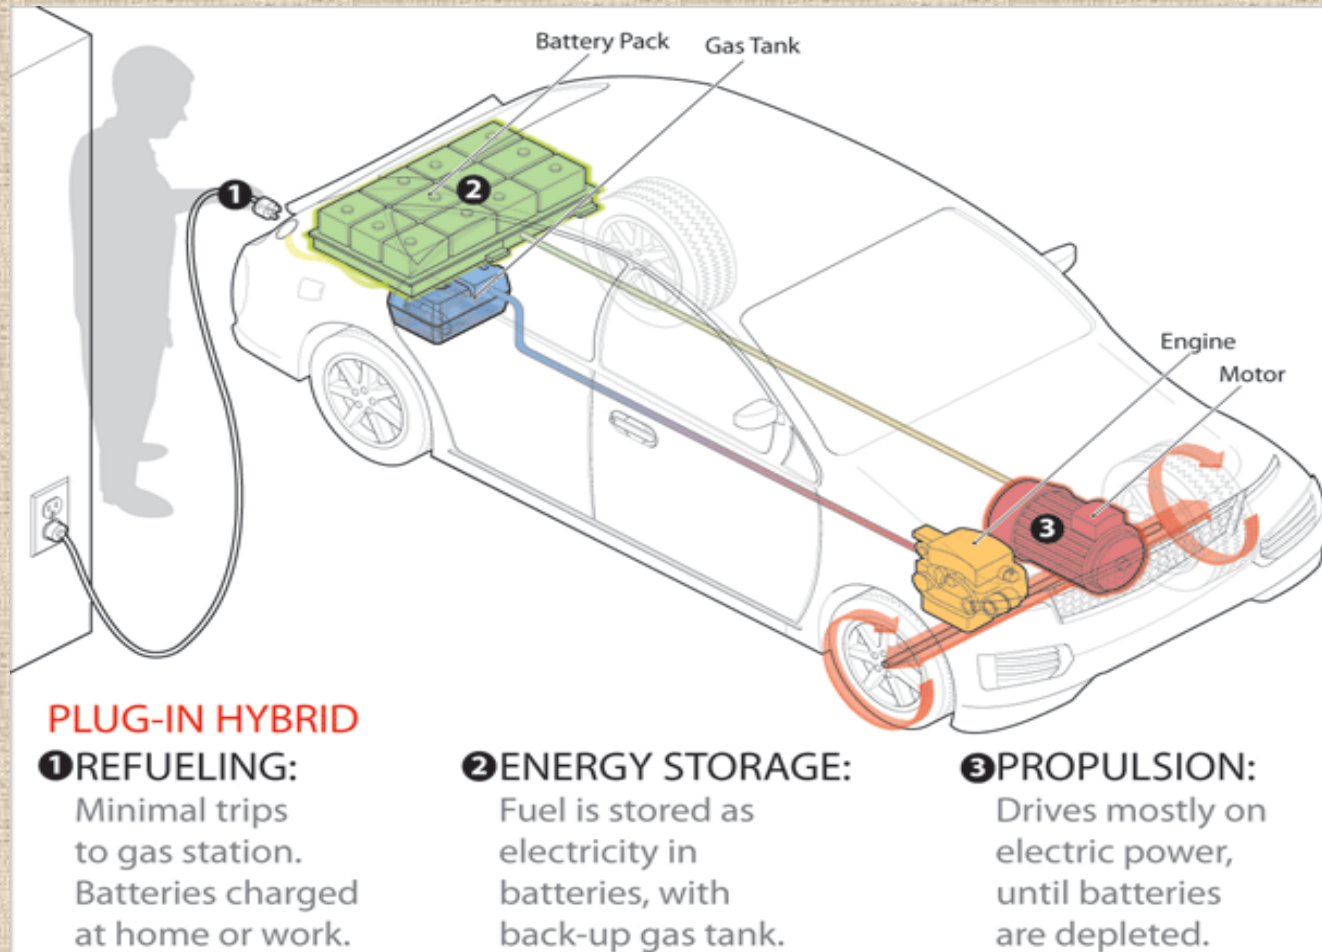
Battery Pack

Gas Tank

1

2

Engine

Motor

3

PLUG-IN HYBRID

1 REFUELING:
Minimal trips to gas station. Batteries charged at home or work.

2 ENERGY STORAGE:
Fuel is stored as electricity in batteries, with back-up gas tank.

3 PROPULSION:
Drives mostly on electric power, until batteries are depleted.